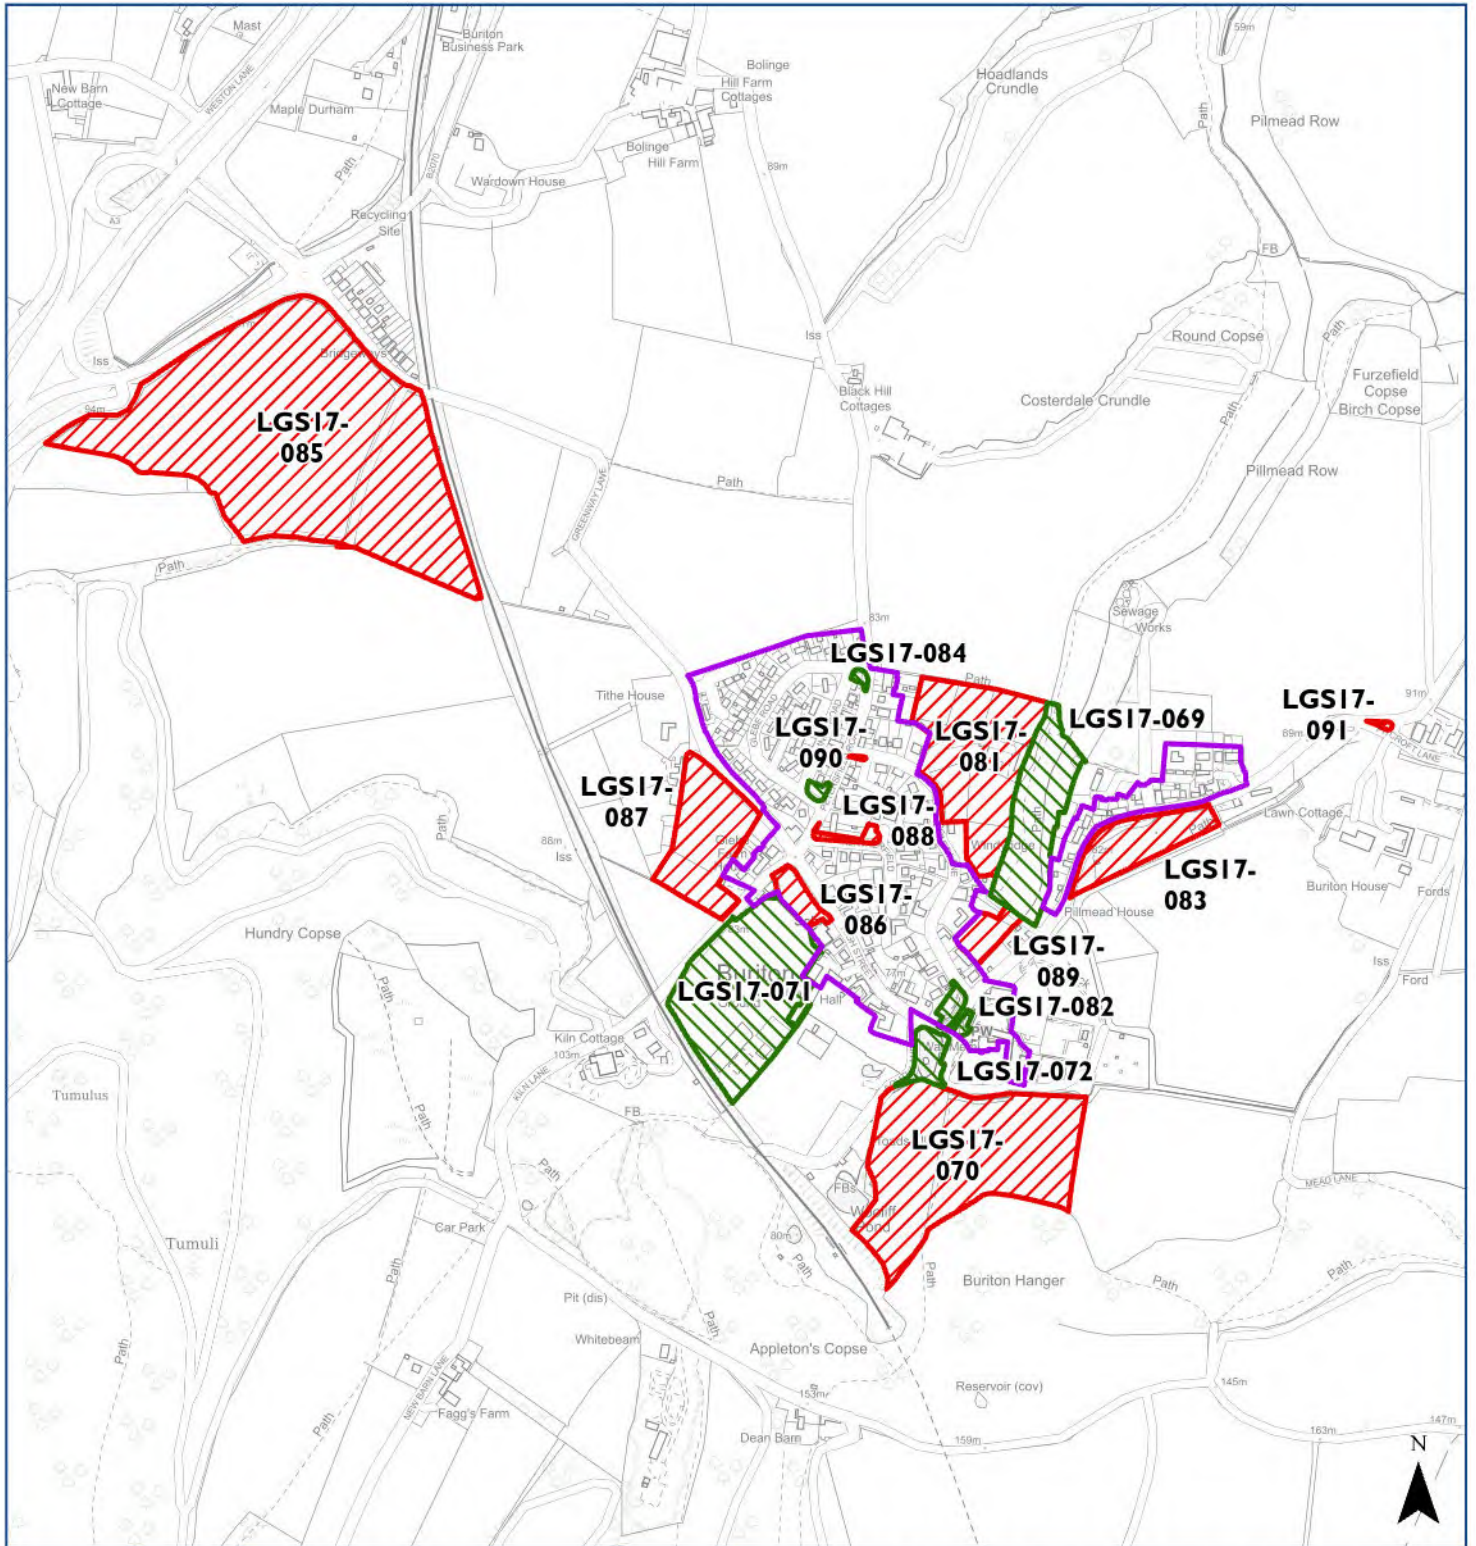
Mast
New Barn Cottage
WESTON LANE
Maple Durham
Buriton Business Park
Bolinge Hill Farm Cottages
Bolinge Hill Farm
Hoadlands Crundle
59m
Pilmead Row
Wardown House
89m
Path
Recycling Site
Path
FB
Round Copse
Iss
Iss
Bridgeways
Furzefield Copse
Birch Copse
94m
LGS17-085
Black Hill Cottages
Costerdale Crundle
Path
Pillmead Row
GREENWAY LANE
Path
Path
Sewage Works
83m
LGS17-084
Tithe House
LGS17-069
LGS17-091
91m
89m
LGS17-090
LGS17-081
CROFT LANE
LGS17-087
LGS17-088
Lawn Cottage
Path
88m
Iss
LGS17-083
Buriton House
Fords
LGS17-086
Pillmead House
Hundry Copse
LGS17-089
Iss
Ford
Buriton
LGS17-071
Hall
LGS17-082
Path
Kiln Cottage
103m
KILN LANE
LGS17-072
Tumulus
Path
FB
LGS17-070
Path
MEAD LANE
Car Park
FBs
Tumuli
80m
Path
Path
Buriton Hanger
Path
Path
Pit (dis)
Path
Whitebeam
Path
Appleton's Copse
Reservoir (cov)
145m
NEW BARN LANE
Fagg's Farm
153m
Path
Dean Barn
159m
163m
147m
N